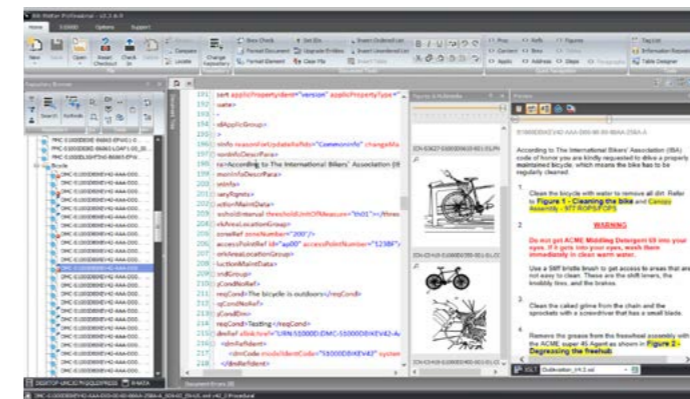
Home S1000D Options Support

New Save Open Insert Check In Compare Locate Change Applicability Format Document Upgrade Entities Insert Tags Apply Address Steps Tag List Information Repository Table Designer

Repository Browser

Search Refresh

DMC-S1000DBIKE-AAA-D00-00-00-00AA-258A-A

<para>According to The International Bikers' Association (IB

<reqCond>The bicycle is outdoors</reqCond>

<reqCond>Tasting</reqCond>

<dmRefIdent>

<dmCode modelIdentCode="S1000DBIKE42" system

</dmRefIdent>

Figures & Multimedia

Preview

According to The International Bikers' Association (IBA) code of honor you are kindly requested to drive a properly maintained bicycle, which means the bike has to be regularly cleaned.

1. Clean the bicycle with water to remove all dirt. Refer to Figure 1 - Cleaning the bike and Canopy Assembly - 977 ROPS/FOPS

2. WARNING

Do not get ACME Middling Detergent 69 into your eyes. If it gets into your eyes, wash them immediately in clean warm water.

Use a Stiff bristle brush to get access to areas that are not easy to clean. These are the shift levers, the knobbly tires, and the brakes.

Clean the caked grime from the chain and the sprockets with a screwdriver that has a small blade.

Remove the grease from the freewheel assembly with the ACME super 45 Agent as shown in Figure 2 - Degreasing the freehub

Document Errors (0)

XSLT Outlivation_V4.2.xsl

DESKTOP-URC8C7N SQLEXPRESS

R-MATA